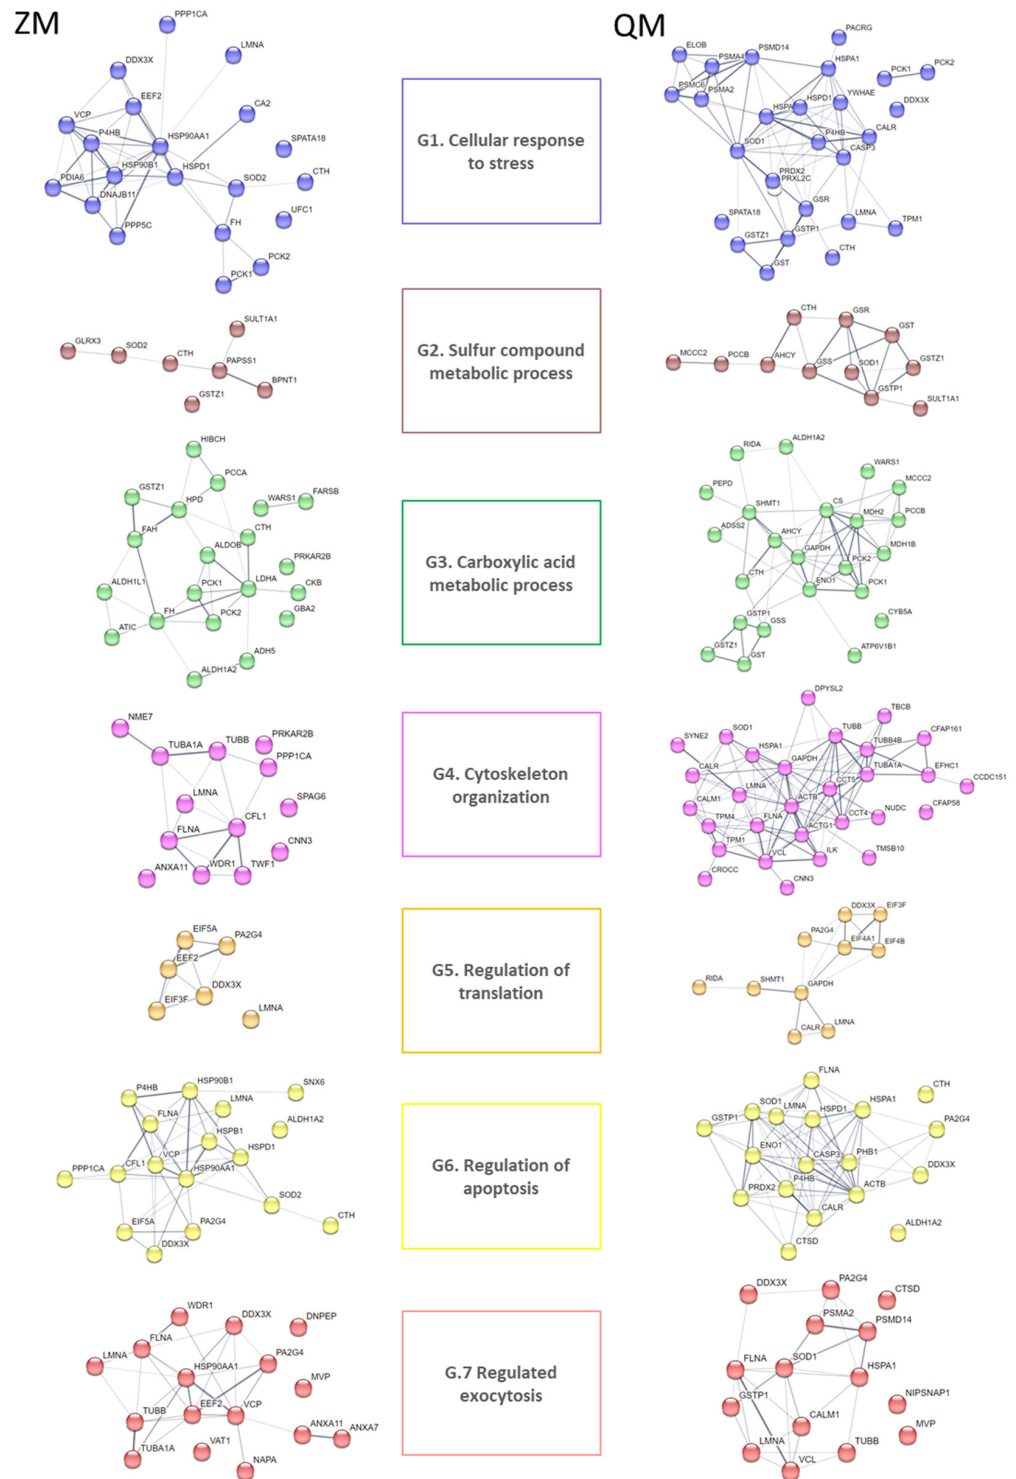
ZM

QM

PPP1CA
LMNA
DDX3X
EEF2
CA2
VCP
P4HB
HSP90AA1
SPATA18
HSP90B1
HSPD1
PDIA6
SOD2
CTH
DNAJB11
UFC1
PPP5C
FH
PCK2
PCK1

G1. Cellular response to stress

PACRG
ELOB
PSMD14
PSMA4
HSPA1
PCK1
PCK2
PSMC6
PSMA2
YWHAE
HSPD1
DDX3X
HSPA
P4HB
CALR
SOD1
CASP3
PRDX2
PRXL2C
GSR
SPATA18
LMNA
TPM1
GSTZ1
GSTP1
CTH
GST

SULT1A1
GLRX3
SOD2
CTH
PAPSS1
BPNT1
GSTZ1

G2. Sulfur compound metabolic process

CTH
GSR
GST
MCCC2
PCCB
AHCY
GSS
SOD1
GSTZ1
GSTP1
SULT1A1

HIBCH
PCCA
GSTZ1
HPD
WARS1
FARSB
FAH
CTH
ALDOB
PRKAR2B
ALDH1L1
PCK1
LDHA
CKB
GBA2
FH
PCK2
ATIC
ADH5
ALDH1A2

G3. Carboxylic acid metabolic process

RIDA
ALDH1A2
WARS1
PEPD
MCCC2
SHMT1
CS
MDH2
PCCB
ADSS2
AHCY
MDH1B
GAPDH
CTH
PCK2
ENO1
PCK1
GSTP1
CYB5A
GSS
GSTZ1
GST
ATP6V1B1

NME7
TUBA1A
TUBB
PRKAR2B
PPP1CA
LMNA
SPAG6
CFL1
FLNA
CNN3
ANXA11
WDR1
TWF1

G4. Cytoskeleton organization

DPYSL2
TBCB
SOD1
TUBB
CFAP161
SYNE2
HSPA1
TUBB4B
GAPDH
TUBA1A
EFHC1
CALR
CCDC151
CCT5
CALM1
LMNA
ACTB
CFAP58
TPM4
FLNA
CCT4
NUDC
ACTG1
TPM1
VCL
ILK
TMSB10
CROCC
CNN3

EIF5A
PA2G4
EEF2
DDX3X
EIF3F
LMNA

G5. Regulation of translation

DDX3X
EIF3F
PA2G4
EIF4A1
EIF4B
RIDA
SHMT1
GAPDH
CALR
LMNA

P4HB
HSP90B1
SNX6
LMNA
FLNA
ALDH1A2
HSPB1
HSPD1
PPP1CA
CFL1
VCP
HSP90AA1
SOD2
CTH
EIF5A
PA2G4
DDX3X

G6. Regulation of apoptosis

FLNA
CTH
SOD1
LMNA
HSPA1
GSTP1
HSPD1
PA2G4
ENO1
CASP3
PHB1
DDX3X
P4HB
PRDX2
ACTB
CALR
ALDH1A2
CTSD

WDR1
DDX3X
DNPEP
FLNA
LMNA
PA2G4
HSP90AA1
MVP
EEF2
VCP
TUBB
ANXA11
ANXA7
TUBA1A
VAT1
NAPA

G.7 Regulated exocytosis

DDX3X
PA2G4
CTSD
PSMA2
PSMD14
FLNA
SOD1
HSPA1
GSTP1
NIPSNAP1
CALM1
MVP
LMNA
TUBB
VCL